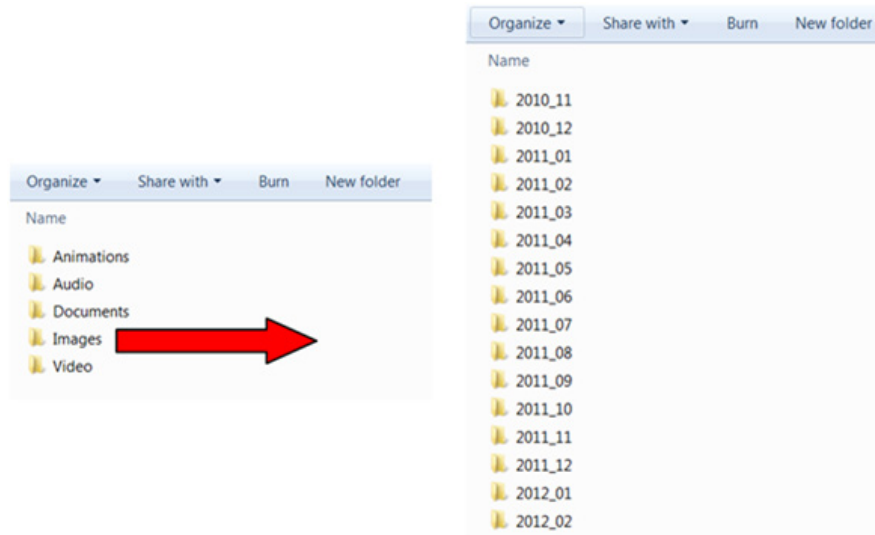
Organize ▾ Share with ▾ Burn New folder

Name

Animations
Audio
Documents
Images
Video

Organize ▾ Share with ▾ Burn New folder

Name

2010_11
2010_12
2011_01
2011_02
2011_03
2011_04
2011_05
2011_06
2011_07
2011_08
2011_09
2011_10
2011_11
2011_12
2012_01
2012_02